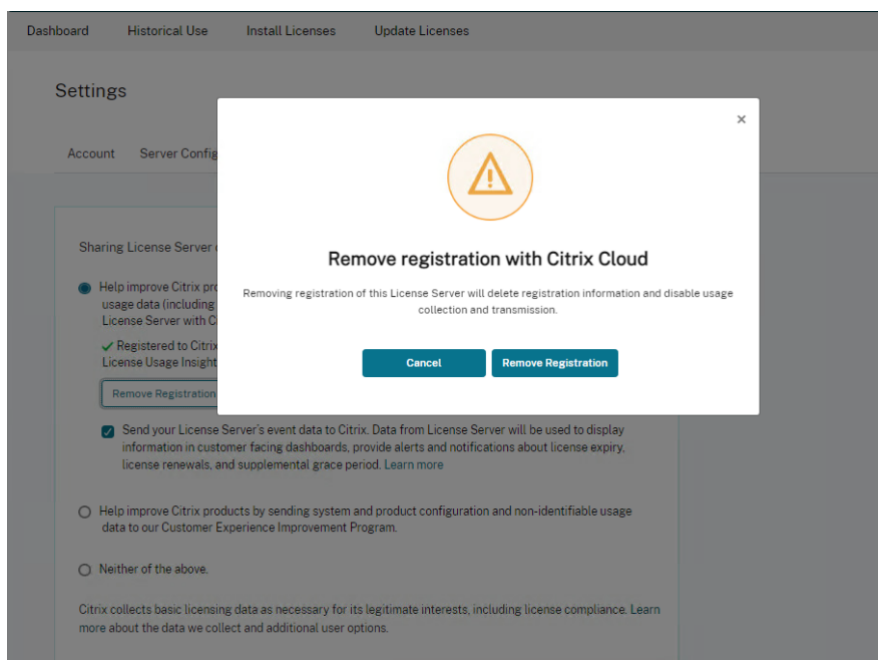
Dashboard Historical Use Install Licenses Update Licenses

Settings

Account Server Config

Sharing License Server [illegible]

Help improve Citrix pro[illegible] usage data (including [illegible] License Server with C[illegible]

✓ Registered to Citrix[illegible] License Usage Insight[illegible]

Remove Registration

×

Remove registration with Citrix Cloud

Removing registration of this License Server will delete registration information and disable usage collection and transmission.

Cancel

Remove Registration

Send your License Server's event data to Citrix. Data from License Server will be used to display information in customer facing dashboards, provide alerts and notifications about license expiry, license renewals, and supplemental grace period. Learn more

Help improve Citrix products by sending system and product configuration and non-identifiable usage data to our Customer Experience Improvement Program.

Neither of the above.

Citrix collects basic licensing data as necessary for its legitimate interests, including license compliance. Learn more about the data we collect and additional user options.